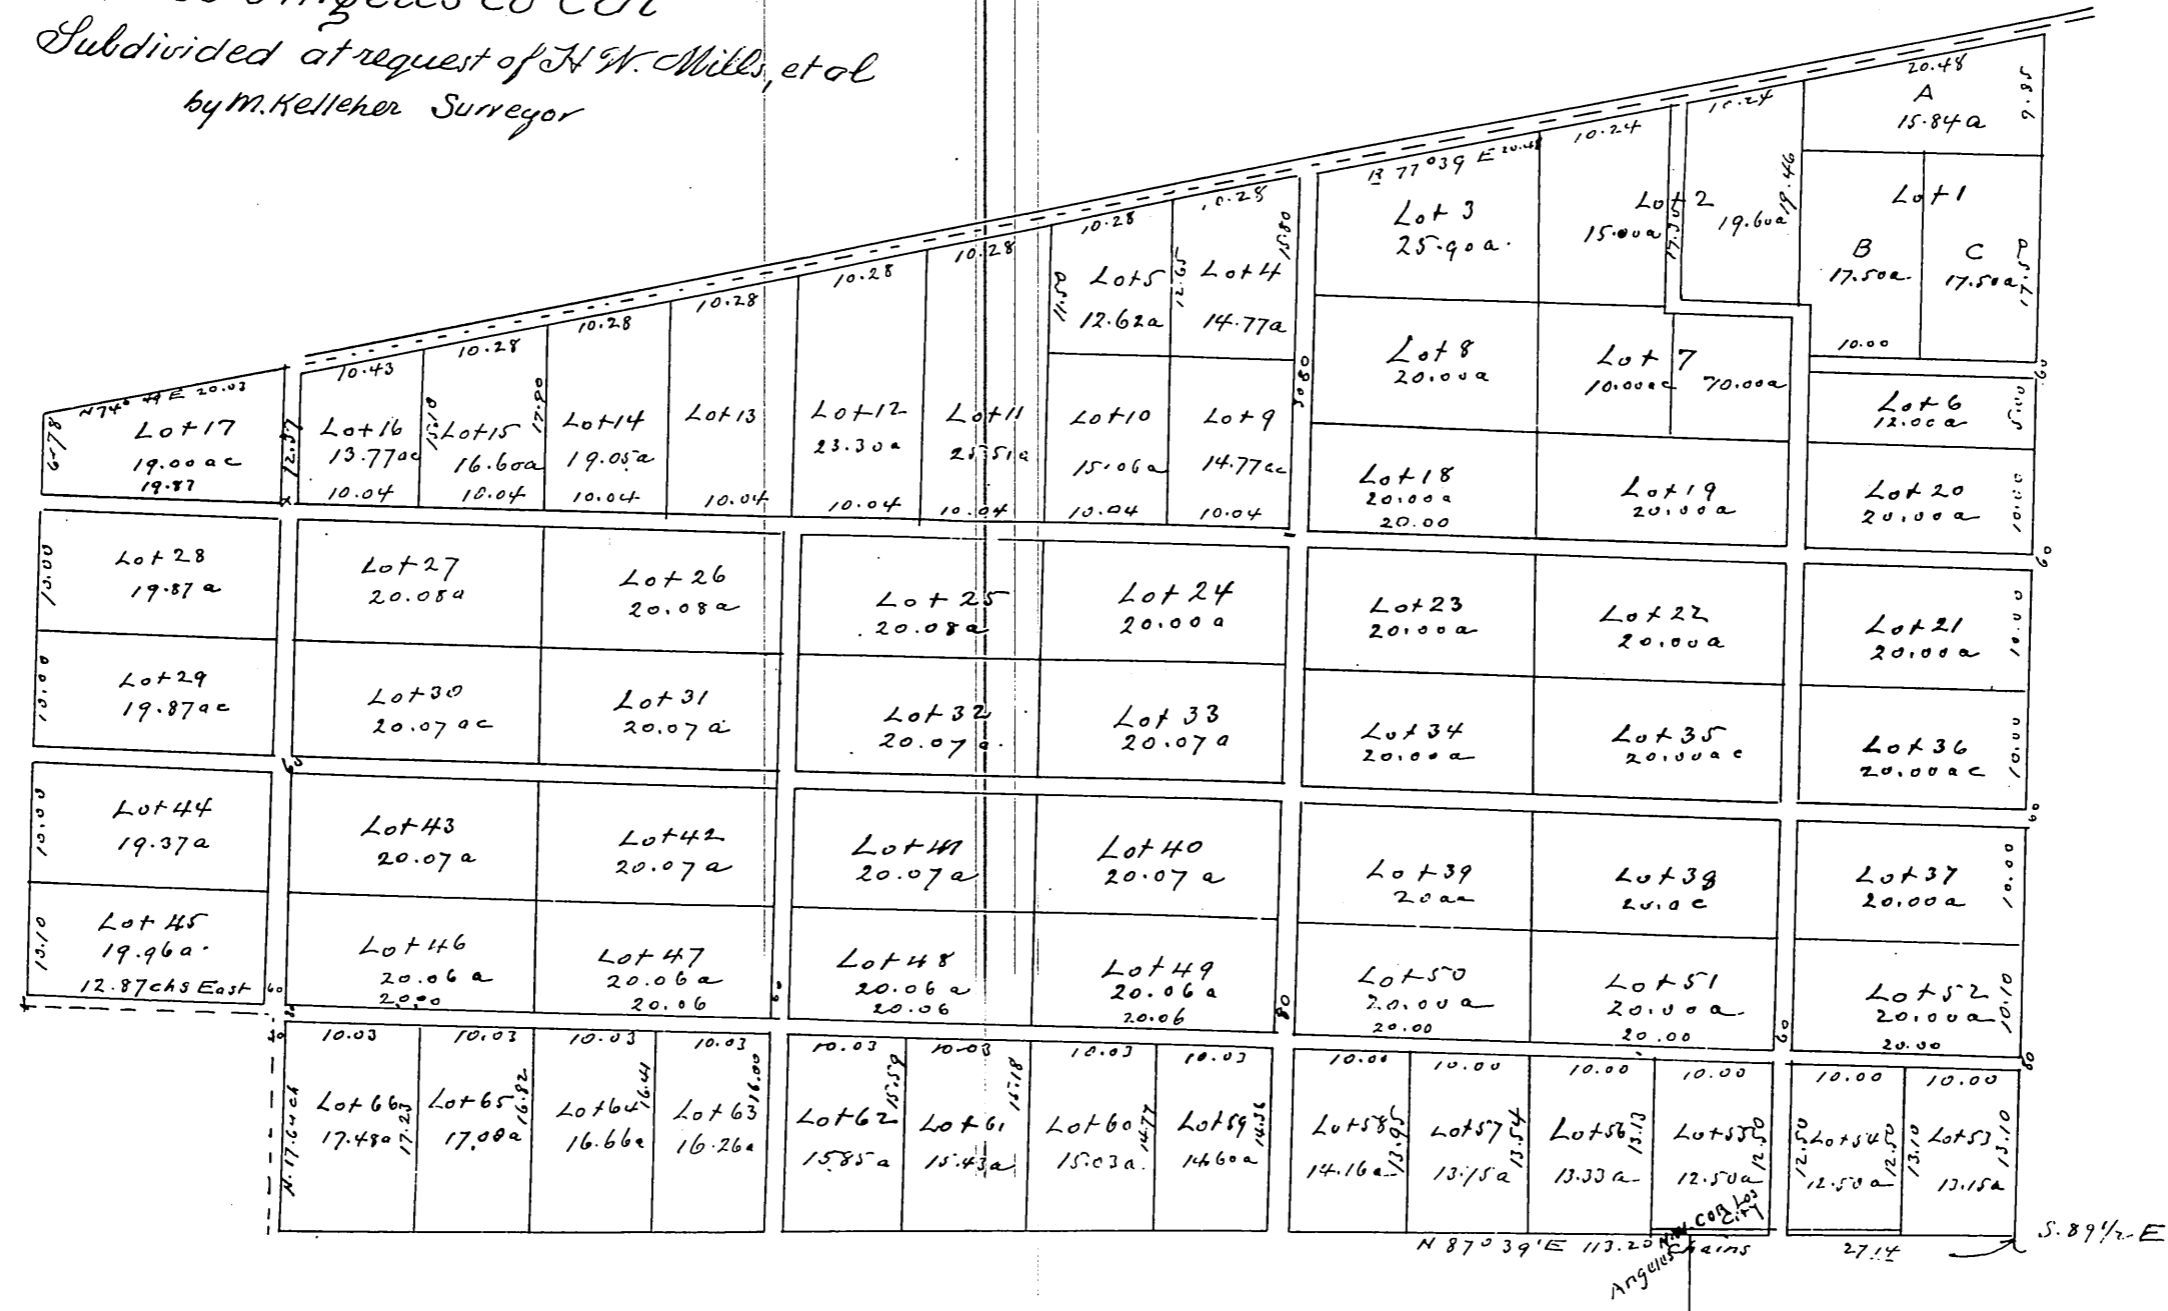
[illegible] Angeles Co Cal
Subdivided at request of H. W. Mills, et al
by M. Kelleher Surveyor

20.48
A
15.84a
9.95
10.24
10.24
N 77° 39' E 20.48
Lot 3
25.90a.
Lot 2
15.00a
19.60a
19.46
Lot 1
B
17.50a
C
17.50a
17.50
10.00
10.28
10.28
15.80
Lot 5
12.62a
12.65
Lot 4
14.77a
11.50
10.28
10.28
10.28
10.28
10.28
10.43
Lot 8
20.00a
Lot 7
10.00a
10.00a
Lot 6
12.00a
5.00
N 74° 44' E 20.03
6.78
Lot 17
19.00ac
19.87
12.37
Lot 16
13.77ac
15.10
Lot 15
16.60a
17.80
Lot 14
19.05a
Lot 13
Lot 12
23.30a
Lot 11
25.51a
Lot 10
15.06a
Lot 9
14.77ac
5.80
10.04
10.04
10.04
10.04
10.04
10.04
10.04
10.04
Lot 18
20.00a
20.00
Lot 19
20.00a
Lot 20
20.00a
10.00
60
Lot 28
19.87a
10.00
Lot 27
20.08a
Lot 26
20.08a
Lot 25
20.08a
Lot 24
20.00a
Lot 23
20.00a
Lot 22
20.00a
Lot 21
20.00a
10.00
Lot 29
19.87ac
10.00
Lot 30
20.07ac
Lot 31
20.07a
Lot 32
20.07a
Lot 33
20.07a
Lot 34
20.00a
Lot 35
20.00ac
Lot 36
20.00ac
10.00
60
60
Lot 44
19.37a
10.00
Lot 43
20.07a
Lot 42
20.07a
Lot 41
20.07a
Lot 40
20.07a
Lot 39
20a
Lot 38
20.0c
Lot 37
20.00a
10.00
Lot 45
19.96a
13.10
12.87 chs East
60
Lot 46
20.06a
20.00
Lot 47
20.06a
20.06
60
Lot 48
20.06a
20.06
Lot 49
20.06a
20.06
80
Lot 50
20.00a
20.00
Lot 51
20.00a
20.00
60
Lot 52
20.00a
20.00
10.10
60
10.03
10.03
10.03
10.03
10.03
10.03
10.03
10.03
10.00
10.00
10.00
10.00
10.00
10.00
N 17.64 ch
Lot 66
17.48a
17.23
Lot 65
17.08a
16.82
Lot 64
16.66a
16.44
Lot 63
16.26a
16.00
Lot 62
15.85a
15.59
Lot 61
15.43a
15.18
Lot 60
15.03a
14.77
Lot 59
14.60a
14.36
Lot 58
14.16a
13.95
Lot 57
13.15a
13.54
Lot 56
13.33a
13.13
Lot 55
12.50a
12.50
12.50
Lot 54
12.50a
12.50
13.10
Lot 53
13.15a
13.10
N 87° 39' E 113.20 chains
N.W. COR Los Angeles City
27.14
S. 89½ E